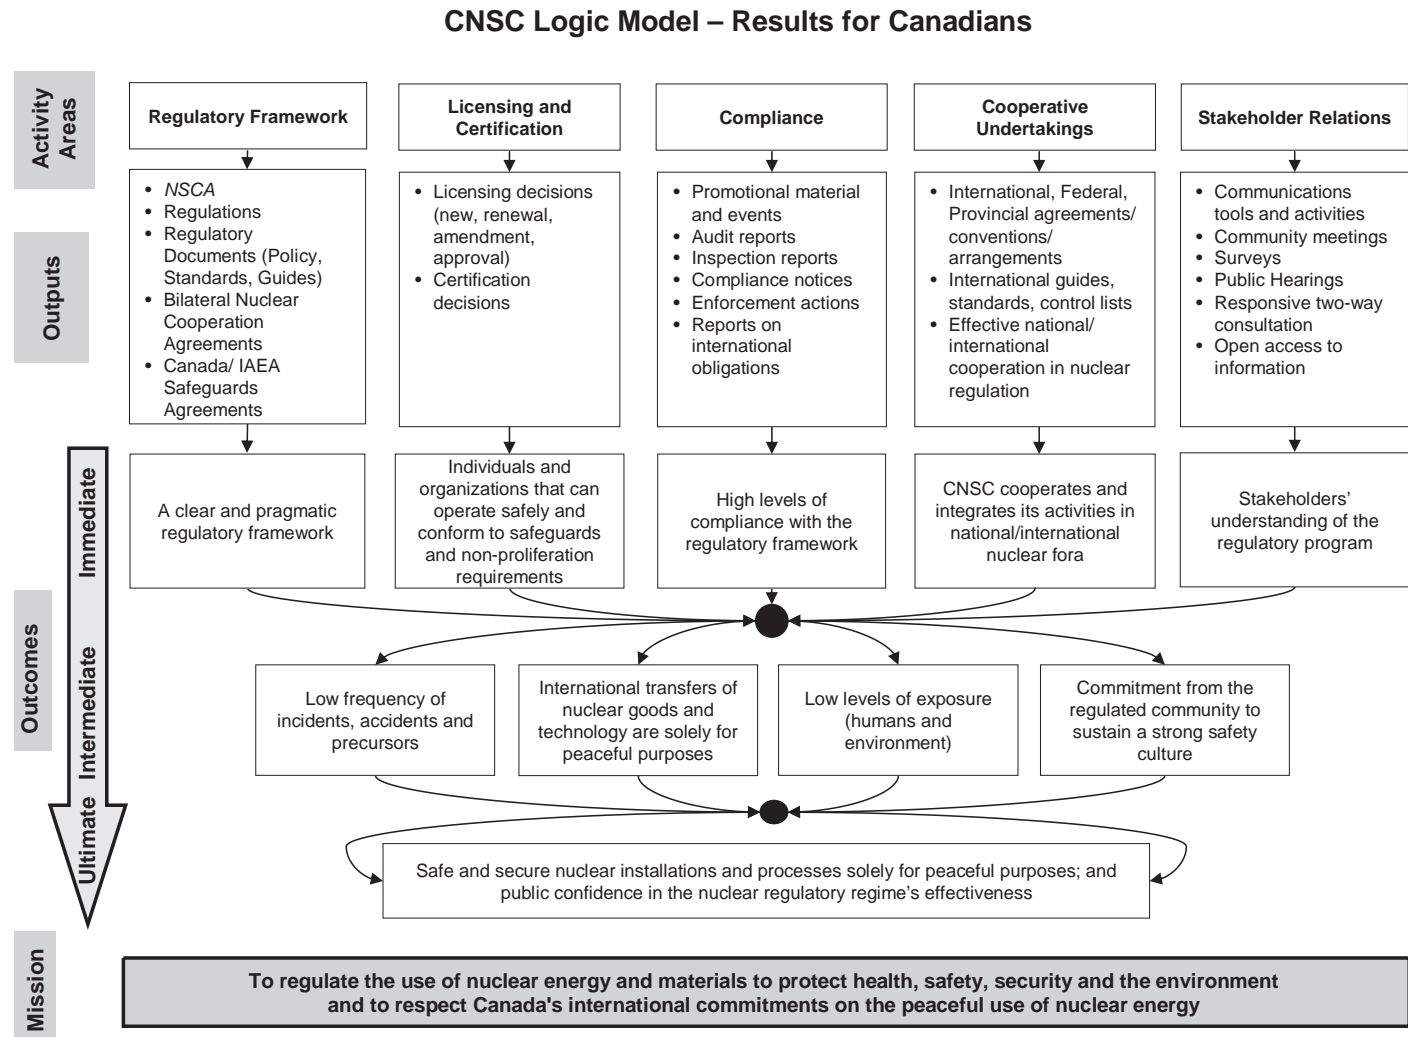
CNSC Logic Model – Results for Canadians

Activity Areas

Regulatory Framework

Licensing and Certification

Compliance

Cooperative Undertakings

Stakeholder Relations

Outputs

- NSCA
- Regulations
- Regulatory Documents (Policy, Standards, Guides)
- Bilateral Nuclear Cooperation Agreements
- Canada/ IAEA Safeguards Agreements

- Licensing decisions (new, renewal, amendment, approval)
- Certification decisions

- Promotional material and events
- Audit reports
- Inspection reports
- Compliance notices
- Enforcement actions
- Reports on international obligations

- International, Federal, Provincial agreements/ conventions/ arrangements
- International guides, standards, control lists
- Effective national/ international cooperation in nuclear regulation

- Communications tools and activities
- Community meetings
- Surveys
- Public Hearings
- Responsive two-way consultation
- Open access to information

Outcomes

Immediate

A clear and pragmatic regulatory framework

Individuals and organizations that can operate safely and conform to safeguards and non-proliferation requirements

High levels of compliance with the regulatory framework

CNSC cooperates and integrates its activities in national/international nuclear fora

Stakeholders' understanding of the regulatory program

Intermediate

Low frequency of incidents, accidents and precursors

International transfers of nuclear goods and technology are solely for peaceful purposes

Low levels of exposure (humans and environment)

Commitment from the regulated community to sustain a strong safety culture

Ultimate

Safe and secure nuclear installations and processes solely for peaceful purposes; and public confidence in the nuclear regulatory regime's effectiveness

Mission

To regulate the use of nuclear energy and materials to protect health, safety, security and the environment and to respect Canada's international commitments on the peaceful use of nuclear energy